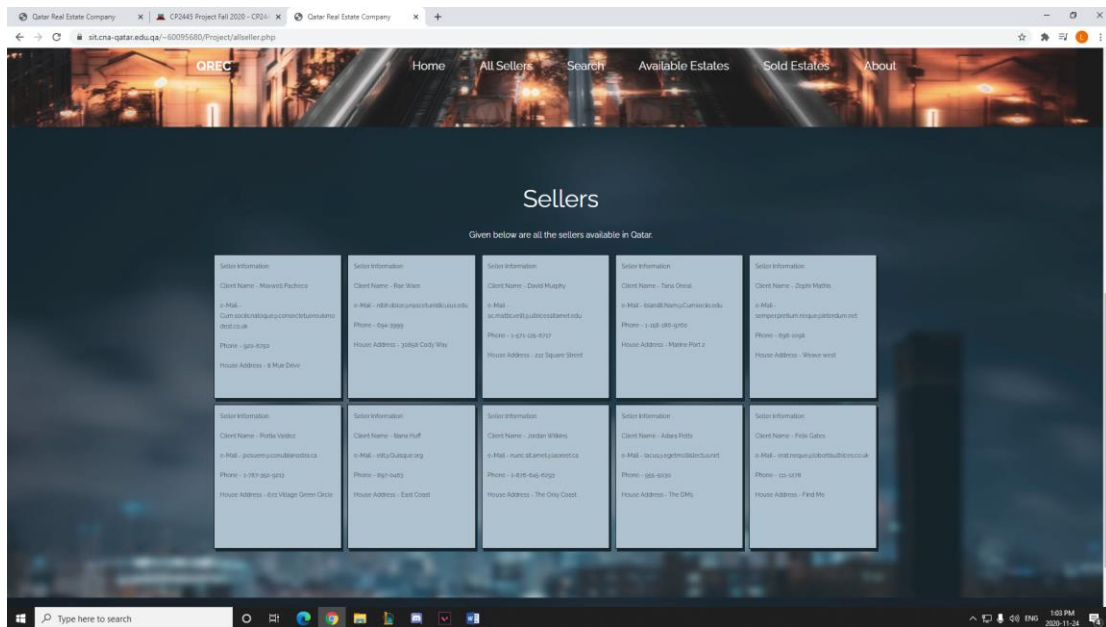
Qatar Real Estate Company
CP2445 Project Fall 2020 - CP24
Qatar Real Estate Company
sit.cna-qatar.edu.qa/~60095680/Project/allseller.php

QREC
Home
All Sellers
Search
Available Estates
Sold Estates
About

Sellers

Given below are all the sellers available in Qatar.

Seller Information
Client Name - Maxwell Pacheco
e-Mail - Cum.sociis.natoque@consectetuermauris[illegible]
Phone - 920-8792
House Address - 8 Muir Drive

Seller Information
Client Name - Rae Ware
e-Mail - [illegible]
Phone - 094-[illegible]
House Address - 30656 Cody Way

Seller Information
Client Name - David Murphy
e-Mail - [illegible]
Phone - 1-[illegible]
House Address - 212 Square Street

Seller Information
Client Name - Tana Oneal
e-Mail - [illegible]
Phone - 1-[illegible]
House Address - Marine Port 2

Seller Information
Client Name - Zephr Mathis
e-Mail - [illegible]
Phone - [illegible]
House Address - Weave west

Seller Information
Client Name - Portia Valdez
e-Mail - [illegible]
Phone - 1-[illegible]
House Address - 602 Village Green Circle

Seller Information
Client Name - Illana Huff
e-Mail - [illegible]
Phone - 892-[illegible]
House Address - East Coast

Seller Information
Client Name - Jordan Wilkins
e-Mail - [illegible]
Phone - 1-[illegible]
House Address - The Only Coast

Seller Information
Client Name - Adara Potts
e-Mail - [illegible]
Phone - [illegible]
House Address - The DMs

Seller Information
Client Name - Fela Gates
e-Mail - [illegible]
Phone - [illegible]
House Address - Find Me

Type here to search
ENG
1:03 PM
2020-11-24